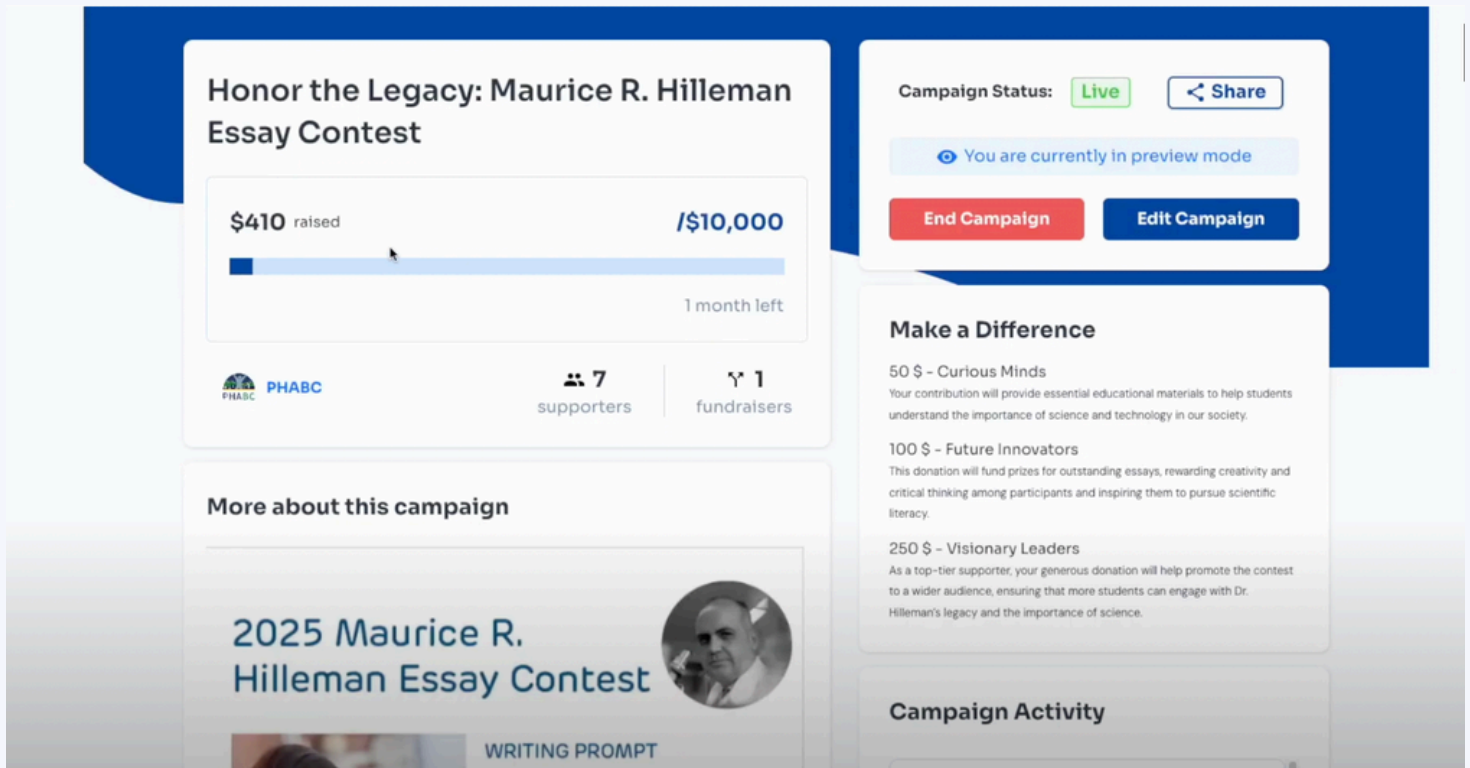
Honor the Legacy: Maurice R. Hilleman Essay Contest

$410 raised /$10,000

1 month left

PHABC PHABC

7 supporters

1 fundraisers

More about this campaign

2025 Maurice R. Hilleman Essay Contest

WRITING PROMPT

Campaign Status: Live

Share

You are currently in preview mode

End Campaign

Edit Campaign

Make a Difference

50 $ - Curious Minds
Your contribution will provide essential educational materials to help students understand the importance of science and technology in our society.

100 $ - Future Innovators
This donation will fund prizes for outstanding essays, rewarding creativity and critical thinking among participants and inspiring them to pursue scientific literacy.

250 $ - Visionary Leaders
As a top-tier supporter, your generous donation will help promote the contest to a wider audience, ensuring that more students can engage with Dr. Hilleman's legacy and the importance of science.

Campaign Activity